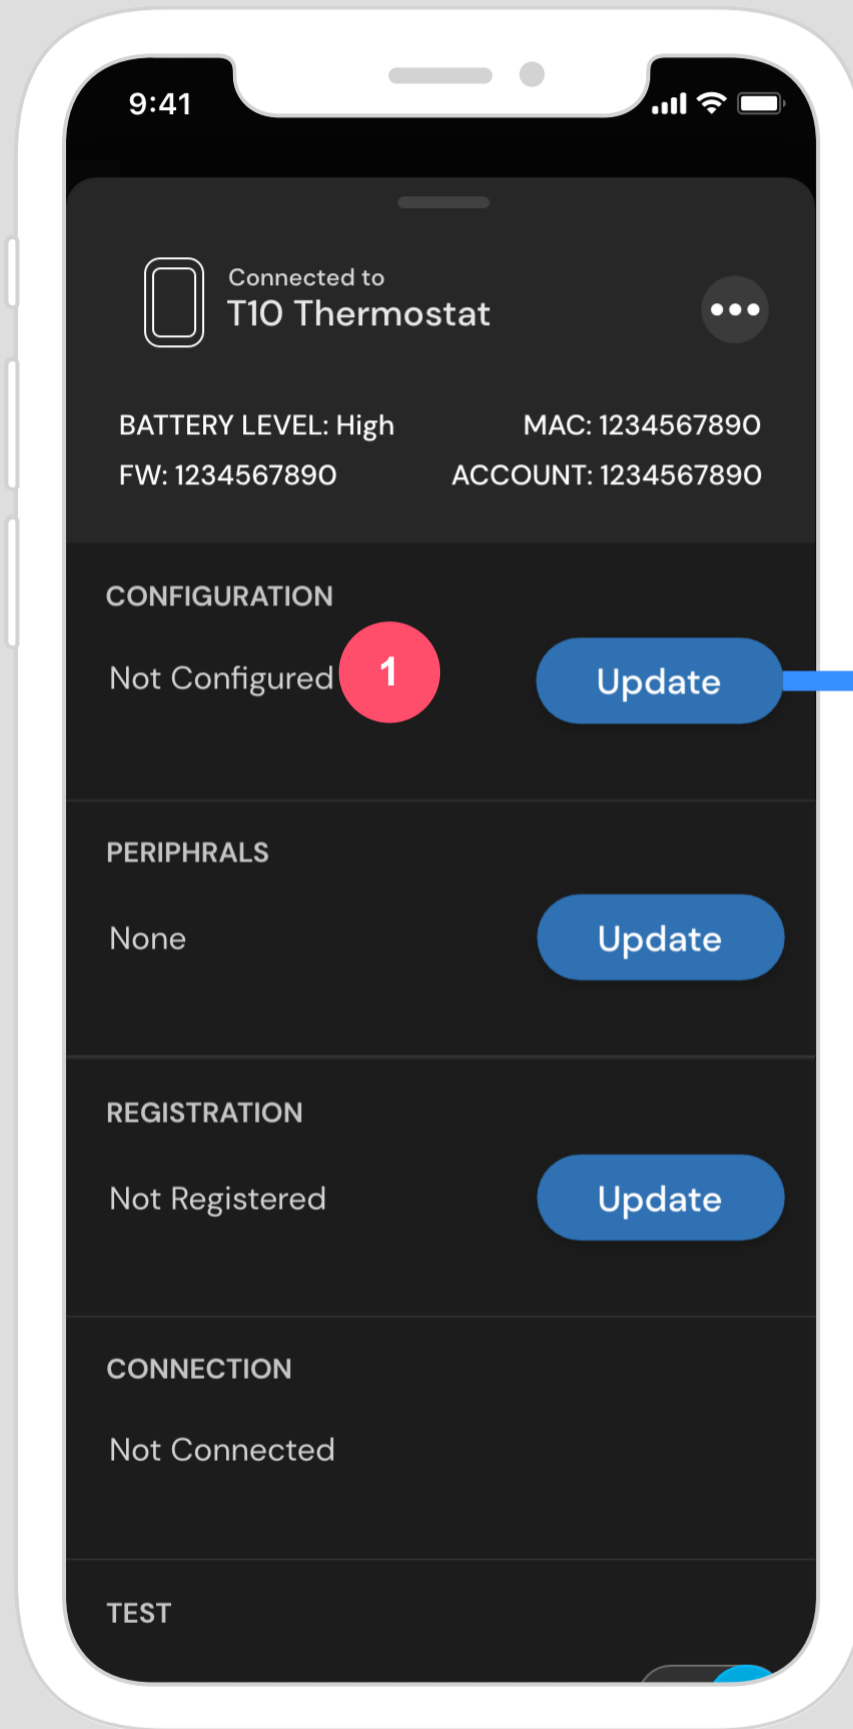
9:41

Connected to
T10 Thermostat

BATTERY LEVEL: High
MAC: 1234567890
FW: 1234567890
ACCOUNT: 1234567890

CONFIGURATION
Not Configured
1
Update

PERIPHRALS
None
Update

REGISTRATION
Not Registered
Update

CONNECTION
Not Connected

TEST